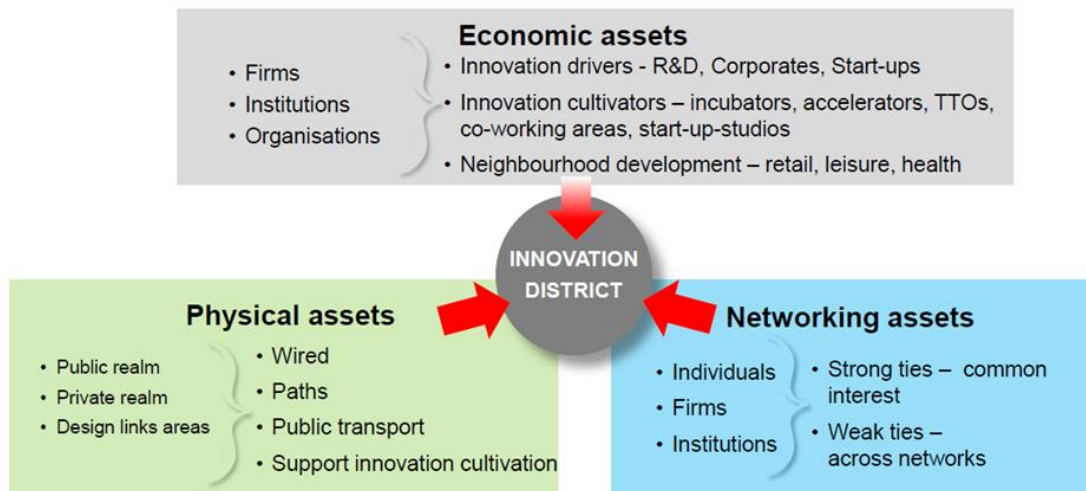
Economic assets

• Firms
• Institutions
• Organisations

• Innovation drivers - R&D, Corporates, Start-ups
• Innovation cultivators – incubators, accelerators, TTOs, co-working areas, start-up-studios
• Neighbourhood development – retail, leisure, health

INNOVATION DISTRICT

Physical assets

• Public realm
• Private realm
• Design links areas

• Wired
• Paths
• Public transport
• Support innovation cultivation

Networking assets

• Individuals
• Firms
• Institutions

• Strong ties – common interest
• Weak ties – across networks